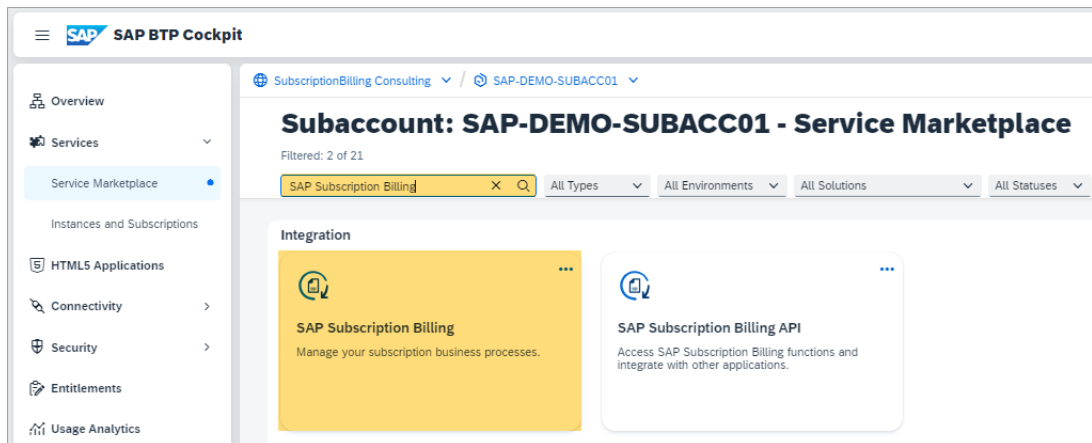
SAP BTP Cockpit

Overview
Services
Service Marketplace
Instances and Subscriptions
HTML5 Applications
Connectivity
Security
Entitlements
Usage Analytics

SubscriptionBilling Consulting / SAP-DEMO-SUBACC01

Subaccount: SAP-DEMO-SUBACC01 - Service Marketplace
Filtered: 2 of 21

SAP Subscription Billing
All Types
All Environments
All Solutions
All Statuses

Integration

SAP Subscription Billing
Manage your subscription business processes.

SAP Subscription Billing API
Access SAP Subscription Billing functions and integrate with other applications.